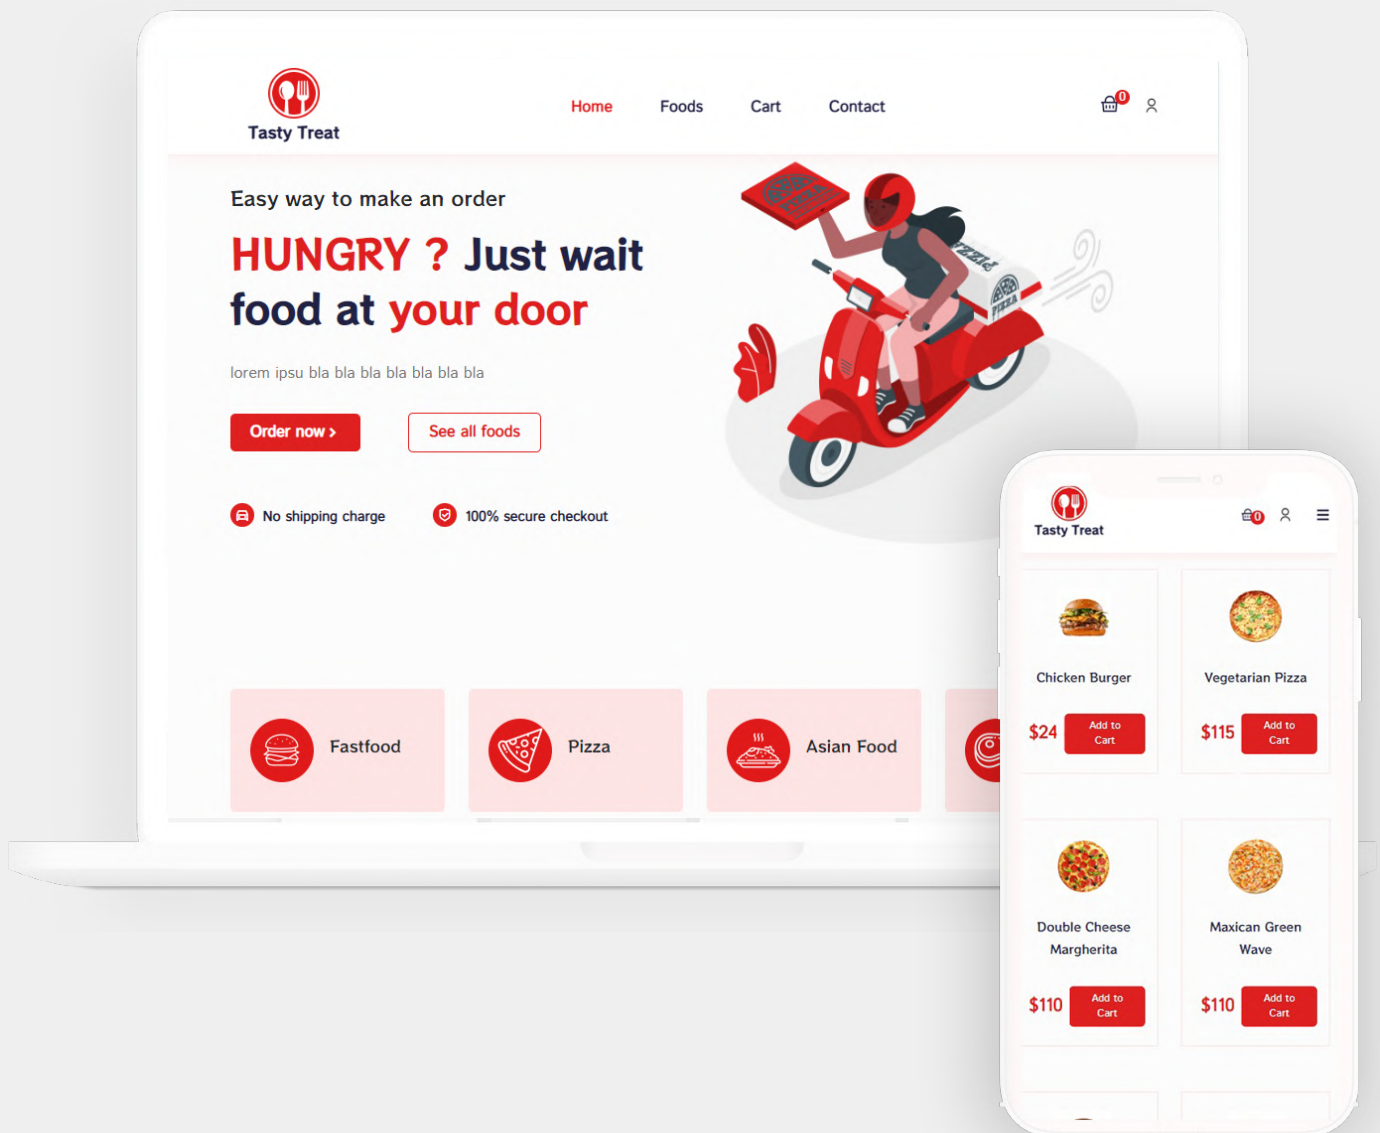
Tasty Treat

Home Foods Cart Contact

0

Easy way to make an order

HUNGRY ? Just wait food at your door

lorem ipsu bla bla bla bla bla bla bla

Order now ›

See all foods

No shipping charge

100% secure checkout

Fastfood

Pizza

Asian Food

PIZZA

PIZZA

Tasty Treat

0

Chicken Burger

$24

Add to Cart

Vegetarian Pizza

$115

Add to Cart

Double Cheese Margherita

$110

Add to Cart

Maxican Green Wave

$110

Add to Cart